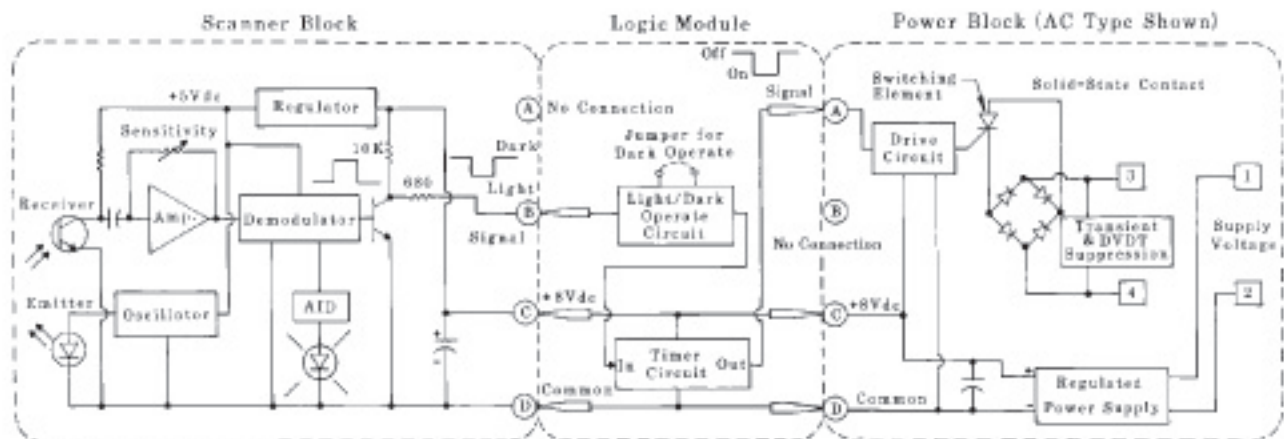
Scanner Block

Logic Module

Power Block (AC Type Shown)

+5Vdc
Regulator
Sensitivity
10K
Dark
Light
680
Receiver
Amp
Demodulator
Signal
Emitter
Oscillator
AID
A
No Connection
B
C
+8Vdc
D
Common
Off
On
Jumper for Dark Operate
Light/Dark Operate Circuit
Signal
No Connection
In
Timer Circuit
Out
Switching Element
Solid-State Contact
A
Drive Circuit
B
C
+8Vdc
D
Common
3
Transient & DVDT Suppression
4
1
Supply Voltage
2
Regulated Power Supply